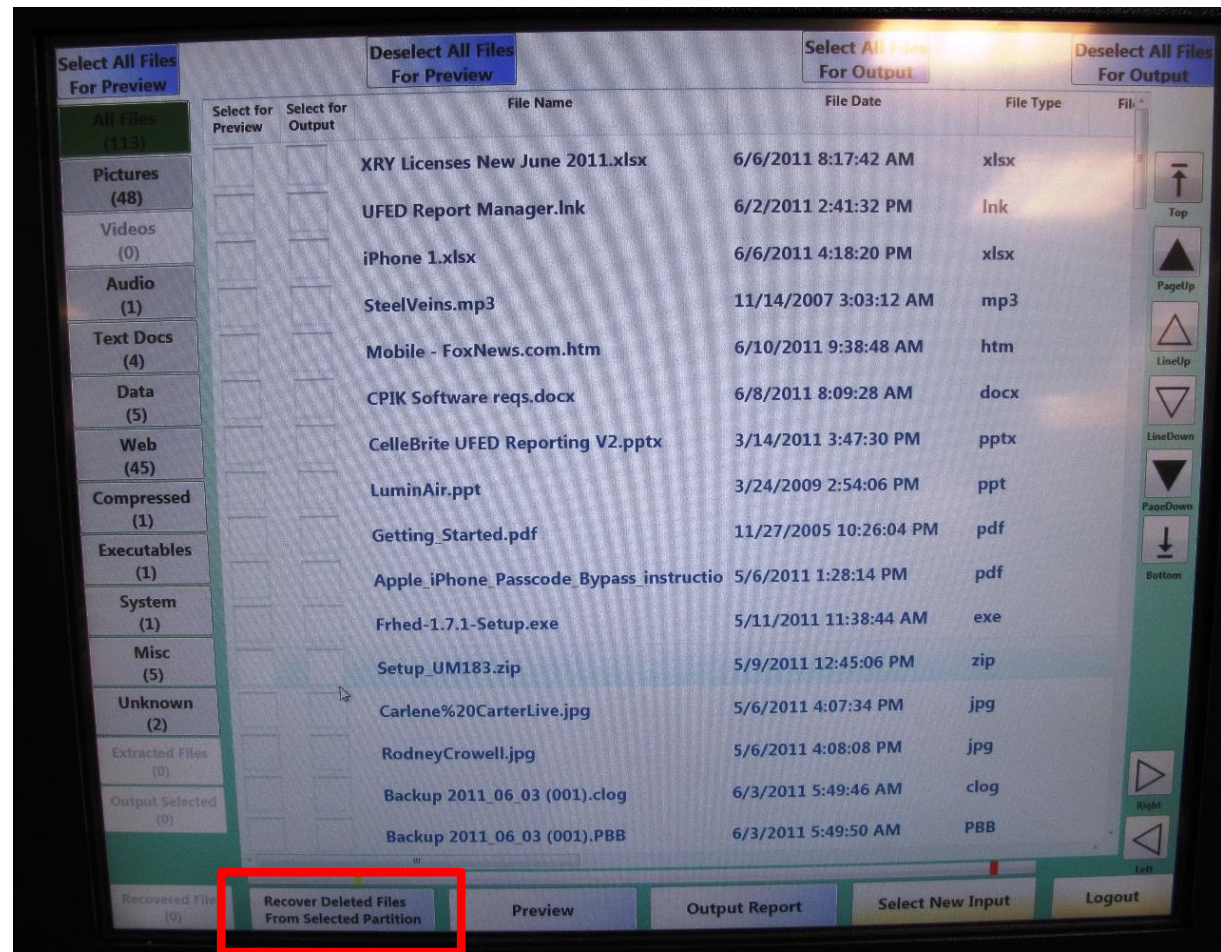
Select All Files For Preview

Deselect All Files For Preview

Select All Files For Output

Deselect All Files For Output

All Files (113)

Pictures (48)

Videos (0)

Audio (1)

Text Docs (4)

Data (5)

Web (45)

Compressed (1)

Executables (1)

System (1)

Misc (5)

Unknown (2)

Extracted Files (0)

Output Selected (0)

| Select for Preview | Select for Output | File Name | File Date | File Type | Fil |
|---|---|---|---|---|---|
| | | XRY Licenses New June 2011.xlsx | 6/6/2011 8:17:42 AM | xlsx | |
| | | UFED Report Manager.lnk | 6/2/2011 2:41:32 PM | lnk | |
| | | iPhone 1.xlsx | 6/6/2011 4:18:20 PM | xlsx | |
| | | SteelVeins.mp3 | 11/14/2007 3:03:12 AM | mp3 | |
| | | Mobile - FoxNews.com.htm | 6/10/2011 9:38:48 AM | htm | |
| | | CPIK Software reqs.docx | 6/8/2011 8:09:28 AM | docx | |
| | | CelleBrite UFED Reporting V2.pptx | 3/14/2011 3:47:30 PM | pptx | |
| | | LuminAir.ppt | 3/24/2009 2:54:06 PM | ppt | |
| | | Getting_Started.pdf | 11/27/2005 10:26:04 PM | pdf | |
| | | Apple_iPhone_Passcode_Bypass_instructio | 5/6/2011 1:28:14 PM | pdf | |
| | | Frhed-1.7.1-Setup.exe | 5/11/2011 11:38:44 AM | exe | |
| | | Setup_UM183.zip | 5/9/2011 12:45:06 PM | zip | |
| | | Carlene%20CarterLive.jpg | 5/6/2011 4:07:34 PM | jpg | |
| | | RodneyCrowell.jpg | 5/6/2011 4:08:08 PM | jpg | |
| | | Backup 2011_06_03 (001).clog | 6/3/2011 5:49:46 AM | clog | |
| | | Backup 2011_06_03 (001).PBB | 6/3/2011 5:49:50 AM | PBB | |

Top

PageUp

LineUp

LineDown

PageDown

Bottom

Right

Left

Recovered Files (0)

Recover Deleted Files From Selected Partition

Preview

Output Report

Select New Input

Logout